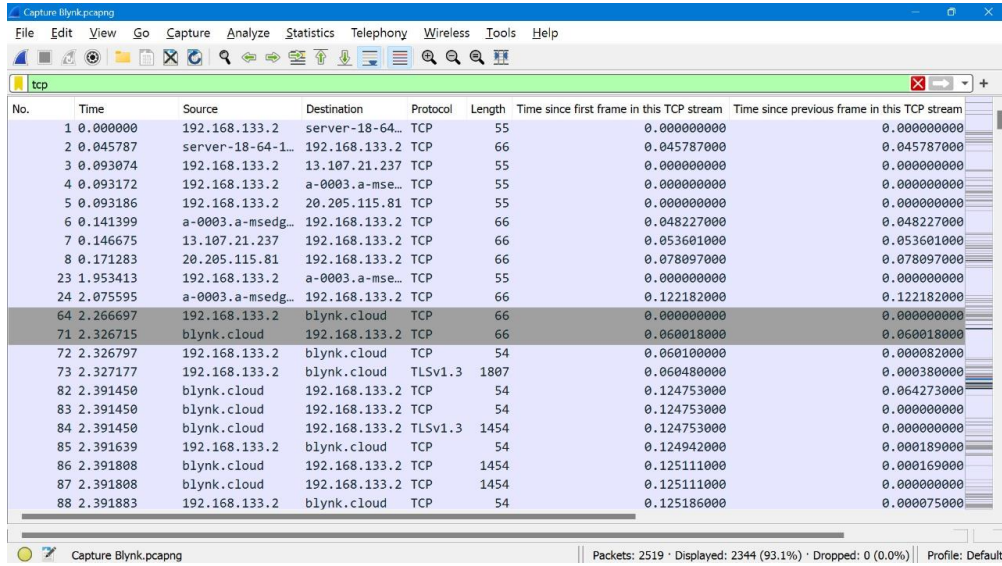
Capture Blynk.pcapng

File Edit View Go Capture Analyze Statistics Telephony Wireless Tools Help

tcp

| No. | Time | Source | Destination | Protocol | Length | Time since first frame in this TCP stream | Time since previous frame in this TCP stream |
|---|---|---|---|---|---|---|---|
| 1 | 0.000000 | 192.168.133.2 | server-18-64… | TCP | 55 | 0.000000000 | 0.000000000 |
| 2 | 0.045787 | server-18-64-1… | 192.168.133.2 | TCP | 66 | 0.045787000 | 0.045787000 |
| 3 | 0.093074 | 192.168.133.2 | 13.107.21.237 | TCP | 55 | 0.000000000 | 0.000000000 |
| 4 | 0.093172 | 192.168.133.2 | a-0003.a-mse… | TCP | 55 | 0.000000000 | 0.000000000 |
| 5 | 0.093186 | 192.168.133.2 | 20.205.115.81 | TCP | 55 | 0.000000000 | 0.000000000 |
| 6 | 0.141399 | a-0003.a-msedg… | 192.168.133.2 | TCP | 66 | 0.048227000 | 0.048227000 |
| 7 | 0.146675 | 13.107.21.237 | 192.168.133.2 | TCP | 66 | 0.053601000 | 0.053601000 |
| 8 | 0.171283 | 20.205.115.81 | 192.168.133.2 | TCP | 66 | 0.078097000 | 0.078097000 |
| 23 | 1.953413 | 192.168.133.2 | a-0003.a-mse… | TCP | 55 | 0.000000000 | 0.000000000 |
| 24 | 2.075595 | a-0003.a-msedg… | 192.168.133.2 | TCP | 66 | 0.122182000 | 0.122182000 |
| 64 | 2.266697 | 192.168.133.2 | blynk.cloud | TCP | 66 | 0.000000000 | 0.000000000 |
| 71 | 2.326715 | blynk.cloud | 192.168.133.2 | TCP | 66 | 0.060018000 | 0.060018000 |
| 72 | 2.326797 | 192.168.133.2 | blynk.cloud | TCP | 54 | 0.060100000 | 0.000082000 |
| 73 | 2.327177 | 192.168.133.2 | blynk.cloud | TLSv1.3 | 1807 | 0.060480000 | 0.000380000 |
| 82 | 2.391450 | blynk.cloud | 192.168.133.2 | TCP | 54 | 0.124753000 | 0.064273000 |
| 83 | 2.391450 | blynk.cloud | 192.168.133.2 | TCP | 54 | 0.124753000 | 0.000000000 |
| 84 | 2.391450 | blynk.cloud | 192.168.133.2 | TLSv1.3 | 1454 | 0.124753000 | 0.000000000 |
| 85 | 2.391639 | 192.168.133.2 | blynk.cloud | TCP | 54 | 0.124942000 | 0.000189000 |
| 86 | 2.391808 | blynk.cloud | 192.168.133.2 | TCP | 1454 | 0.125111000 | 0.000169000 |
| 87 | 2.391808 | blynk.cloud | 192.168.133.2 | TCP | 1454 | 0.125111000 | 0.000000000 |
| 88 | 2.391883 | 192.168.133.2 | blynk.cloud | TCP | 54 | 0.125186000 | 0.000075000 |

Capture Blynk.pcapng

Packets: 2519 · Displayed: 2344 (93.1%) · Dropped: 0 (0.0%) | Profile: Default